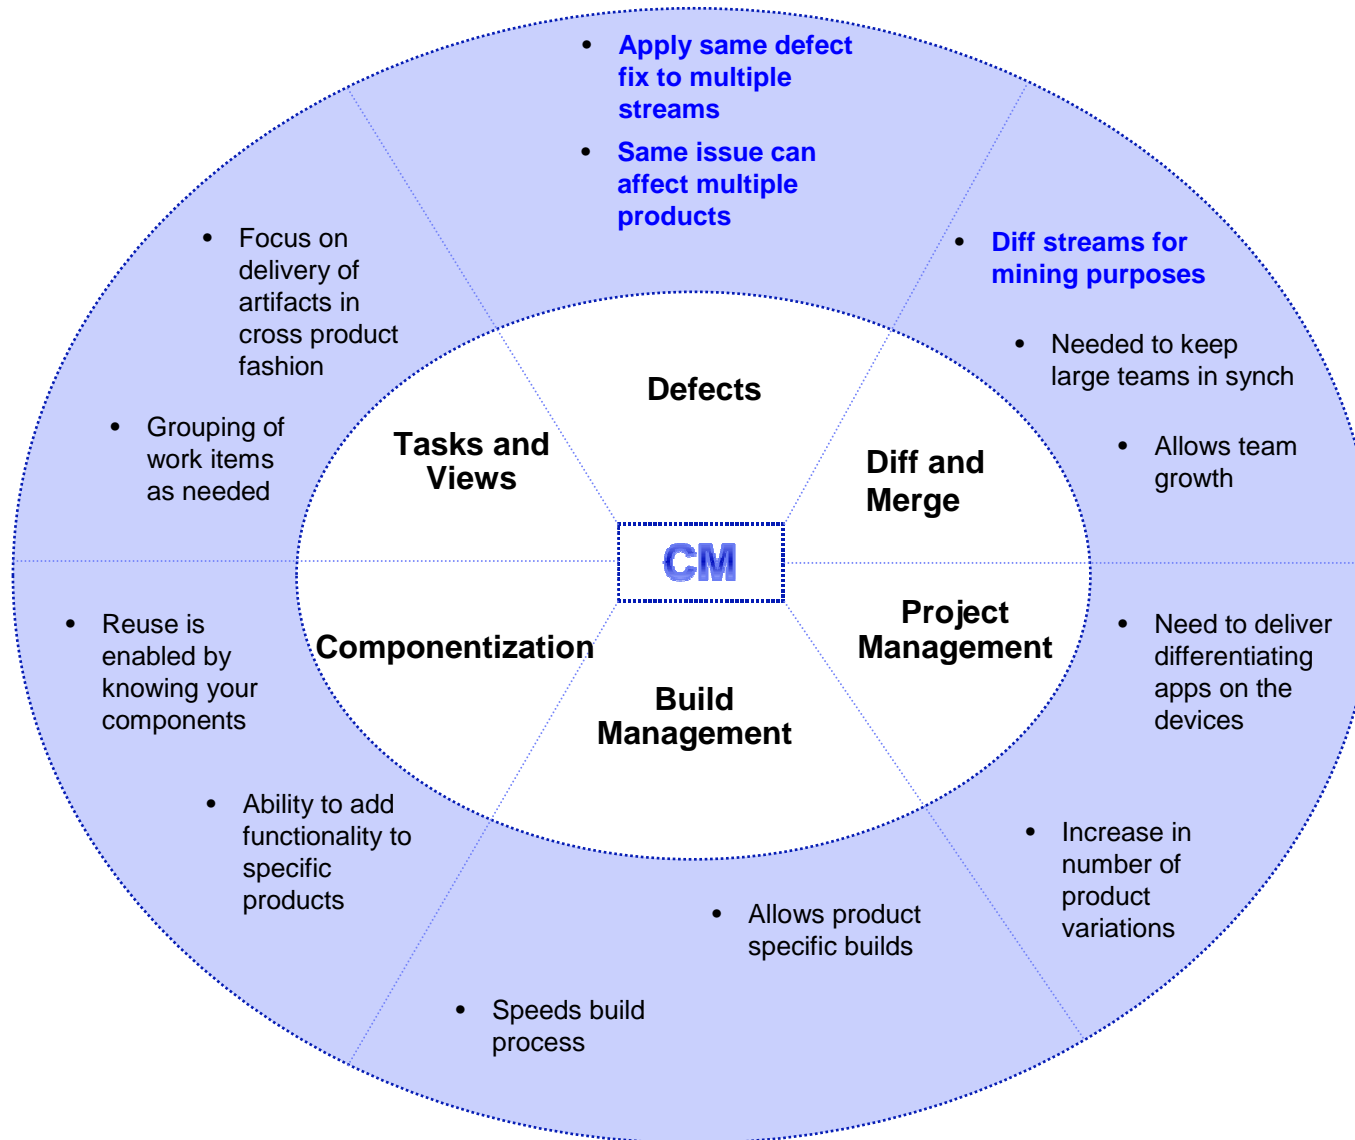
• Apply same defect fix to multiple streams

• Same issue can affect multiple products

• Focus on delivery of artifacts in cross product fashion

• Grouping of work items as needed

• Diff streams for mining purposes

• Needed to keep large teams in synch

• Allows team growth

Defects

Tasks and Views

Diff and Merge

CM

Componentization

Project Management

Build Management

• Reuse is enabled by knowing your components

• Ability to add functionality to specific products

• Need to deliver differentiating apps on the devices

• Increase in number of product variations

• Allows product specific builds

• Speeds build process